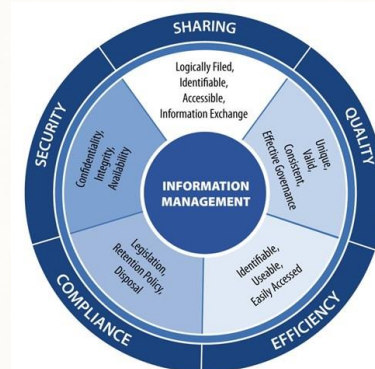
SHARING

Logically Filed, Identifiable, Accessible, Information Exchange

QUALITY

Unique, Valid, Consistent, Effective Governance

EFFICIENCY

Identifiable, Useable, Easily Accessed

COMPLIANCE

Legislation, Retention Policy, Disposal

SECURITY

Confidentiality, Integrity, Availability

INFORMATION MANAGEMENT